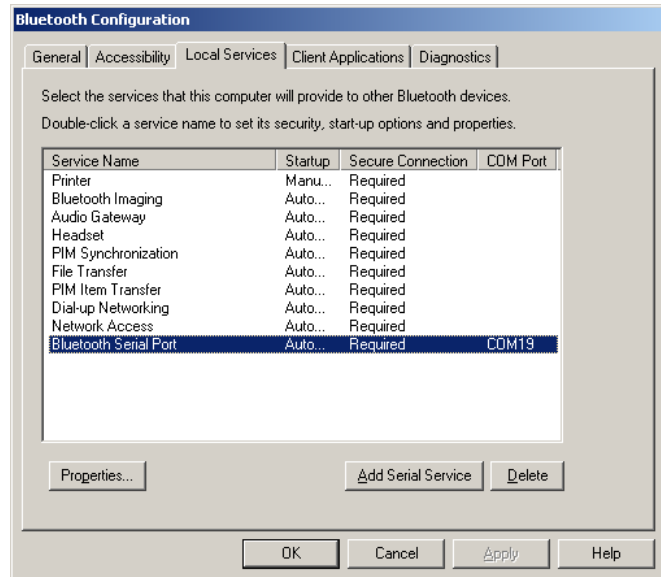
Bluetooth Configuration

General | Accessibility | Local Services | Client Applications | Diagnostics

Select the services that this computer will provide to other Bluetooth devices.

Double-click a service name to set its security, start-up options and properties.

| Service Name | Startup | Secure Connection | COM Port |
|---|---|---|---|
| Printer | Manu... | Required | |
| Bluetooth Imaging | Auto... | Required | |
| Audio Gateway | Auto... | Required | |
| Headset | Auto... | Required | |
| PIM Synchronization | Auto... | Required | |
| File Transfer | Auto... | Required | |
| PIM Item Transfer | Auto... | Required | |
| Dial-up Networking | Auto... | Required | |
| Network Access | Auto... | Required | |
| Bluetooth Serial Port | Auto... | Required | COM19 |

Properties...

Add Serial Service

Delete

OK

Cancel

Apply

Help